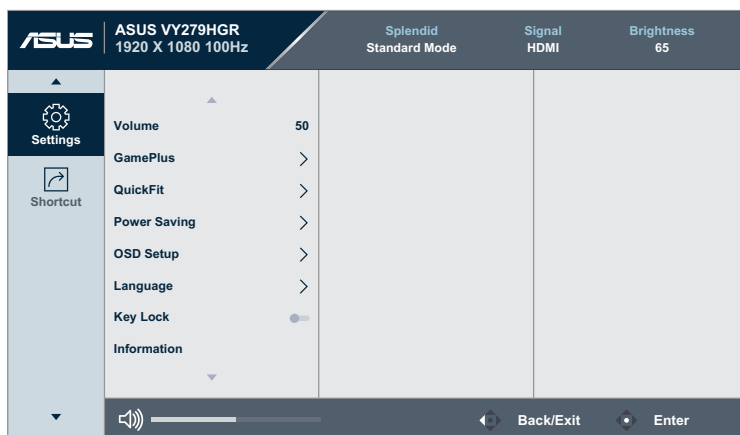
ASUS ASUS VY279HGR 1920 X 1080 100Hz

Splendid Standard Mode

Signal HDMI

Brightness 65

Settings

Shortcut

Volume 50

GamePlus

QuickFit

Power Saving

OSD Setup

Language

Key Lock

Information

Back/Exit

Enter